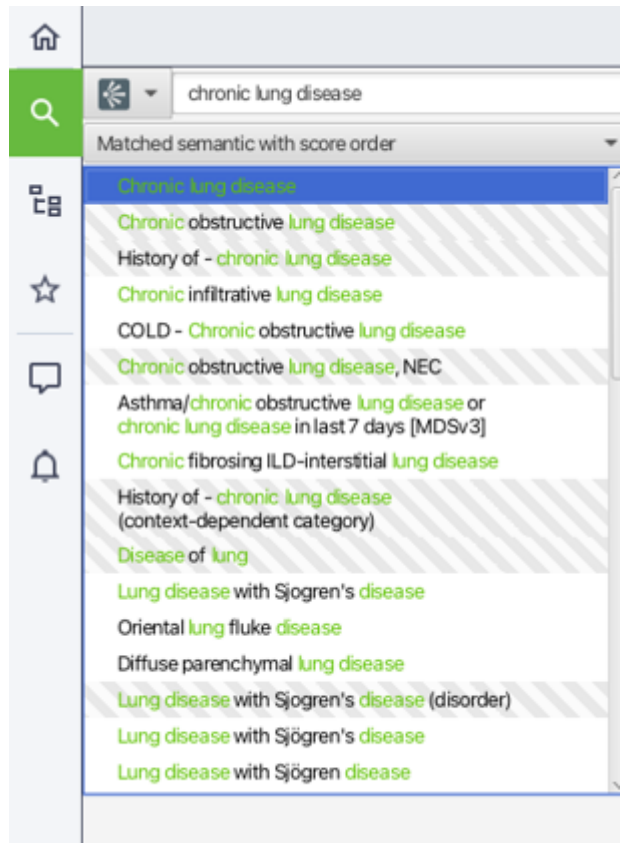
chronic lung disease

Matched semantic with score order

Chronic lung disease

Chronic obstructive lung disease

History of - chronic lung disease

Chronic infiltrative lung disease

COLD - Chronic obstructive lung disease

Chronic obstructive lung disease, NEC

Asthma/chronic obstructive lung disease or chronic lung disease in last 7 days [MDSv3]

Chronic fibrosing ILD-interstitial lung disease

History of - chronic lung disease (context-dependent category)

Disease of lung

Lung disease with Sjogren's disease

Oriental lung fluke disease

Diffuse parenchymal lung disease

Lung disease with Sjogren's disease (disorder)

Lung disease with Sjögren's disease

Lung disease with Sjögren disease